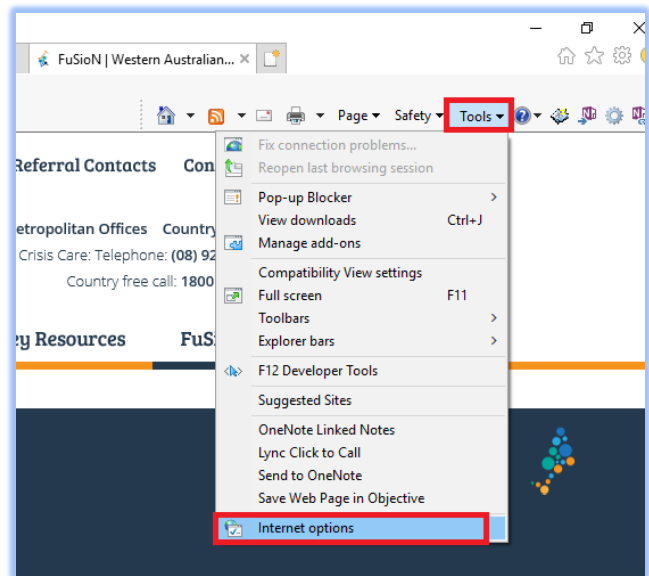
FuSioN | Western Australian...

Page ▾ Safety ▾ Tools ▾

Referral Contacts Con

etropolitan Offices Country
Crisis Care: Telephone: (08) 92
Country free call: 1800

ey Resources FuS

Fix connection problems...
Reopen last browsing session
Pop-up Blocker
View downloads Ctrl+J
Manage add-ons
Compatibility View settings
Full screen F11
Toolbars
Explorer bars
F12 Developer Tools
Suggested Sites
OneNote Linked Notes
Lync Click to Call
Send to OneNote
Save Web Page in Objective
Internet options